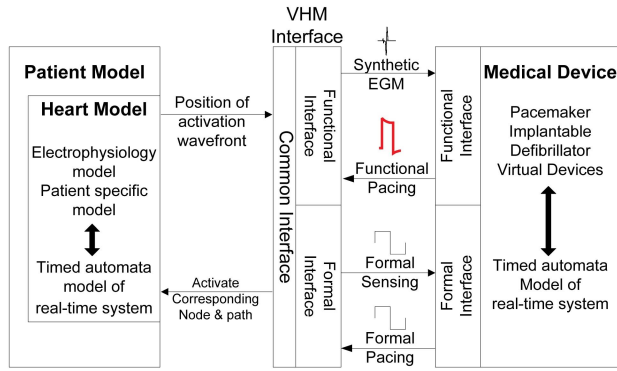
VHM Interface

Patient Model

Heart Model

Electrophysiology model
Patient specific model

Timed automata model of real-time system

Position of activation wavefront

Activate Corresponding Node & path

Common Interface

Functional Interface

Formal Interface

Synthetic EGM

Functional Pacing

Formal Sensing

Formal Pacing

Functional Interface

Formal Interface

Medical Device

Pacemaker
Implantable Defibrillator
Virtual Devices

Timed automata Model of real-time system